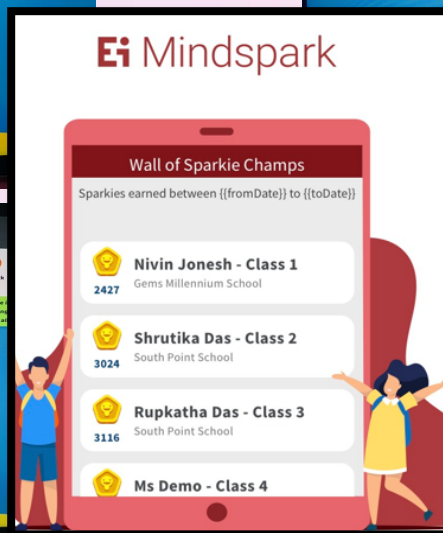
Ei Mindspark

Wall of Sparkie Champs

Sparkies earned between {{fromDate}} to {{toDate}}

2427 Nivin Jonesh - Class 1
Gems Millennium School

3024 Shrutika Das - Class 2
South Point School

3116 Rupkatha Das - Class 3
South Point School

Ms Demo - Class 4